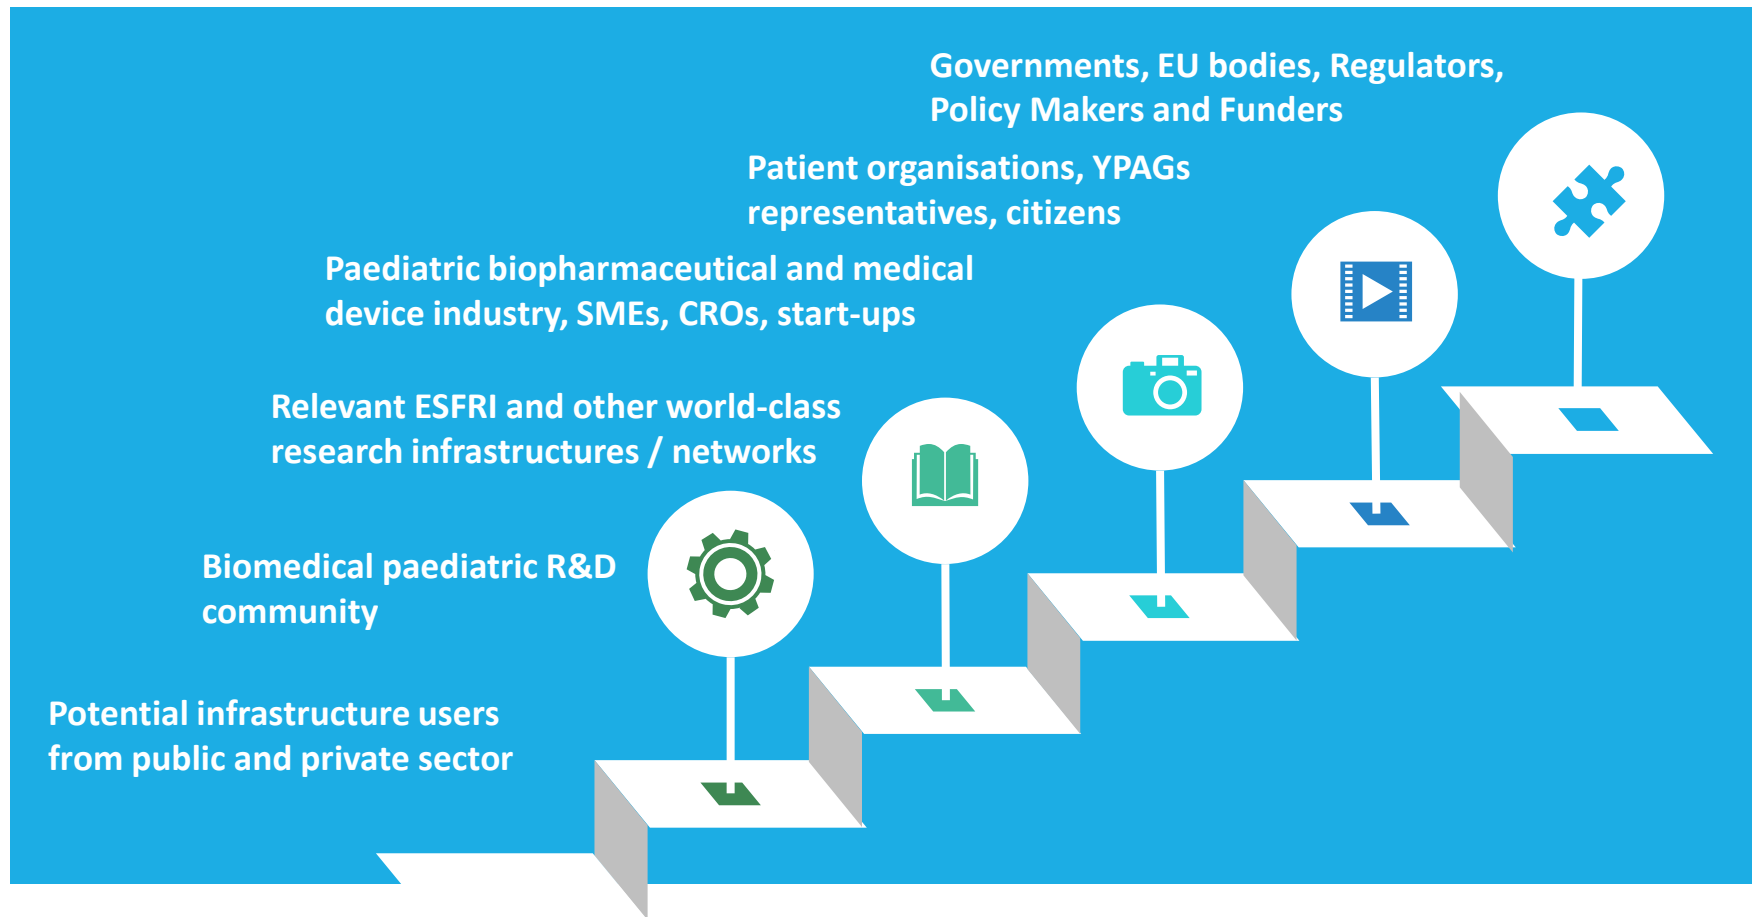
Governments, EU bodies, Regulators, Policy Makers and Funders

Patient organisations, YPAGs representatives, citizens

Paediatric biopharmaceutical and medical device industry, SMEs, CROs, start-ups

Relevant ESFRI and other world-class research infrastructures / networks

Biomedical paediatric R&D community

Potential infrastructure users from public and private sector